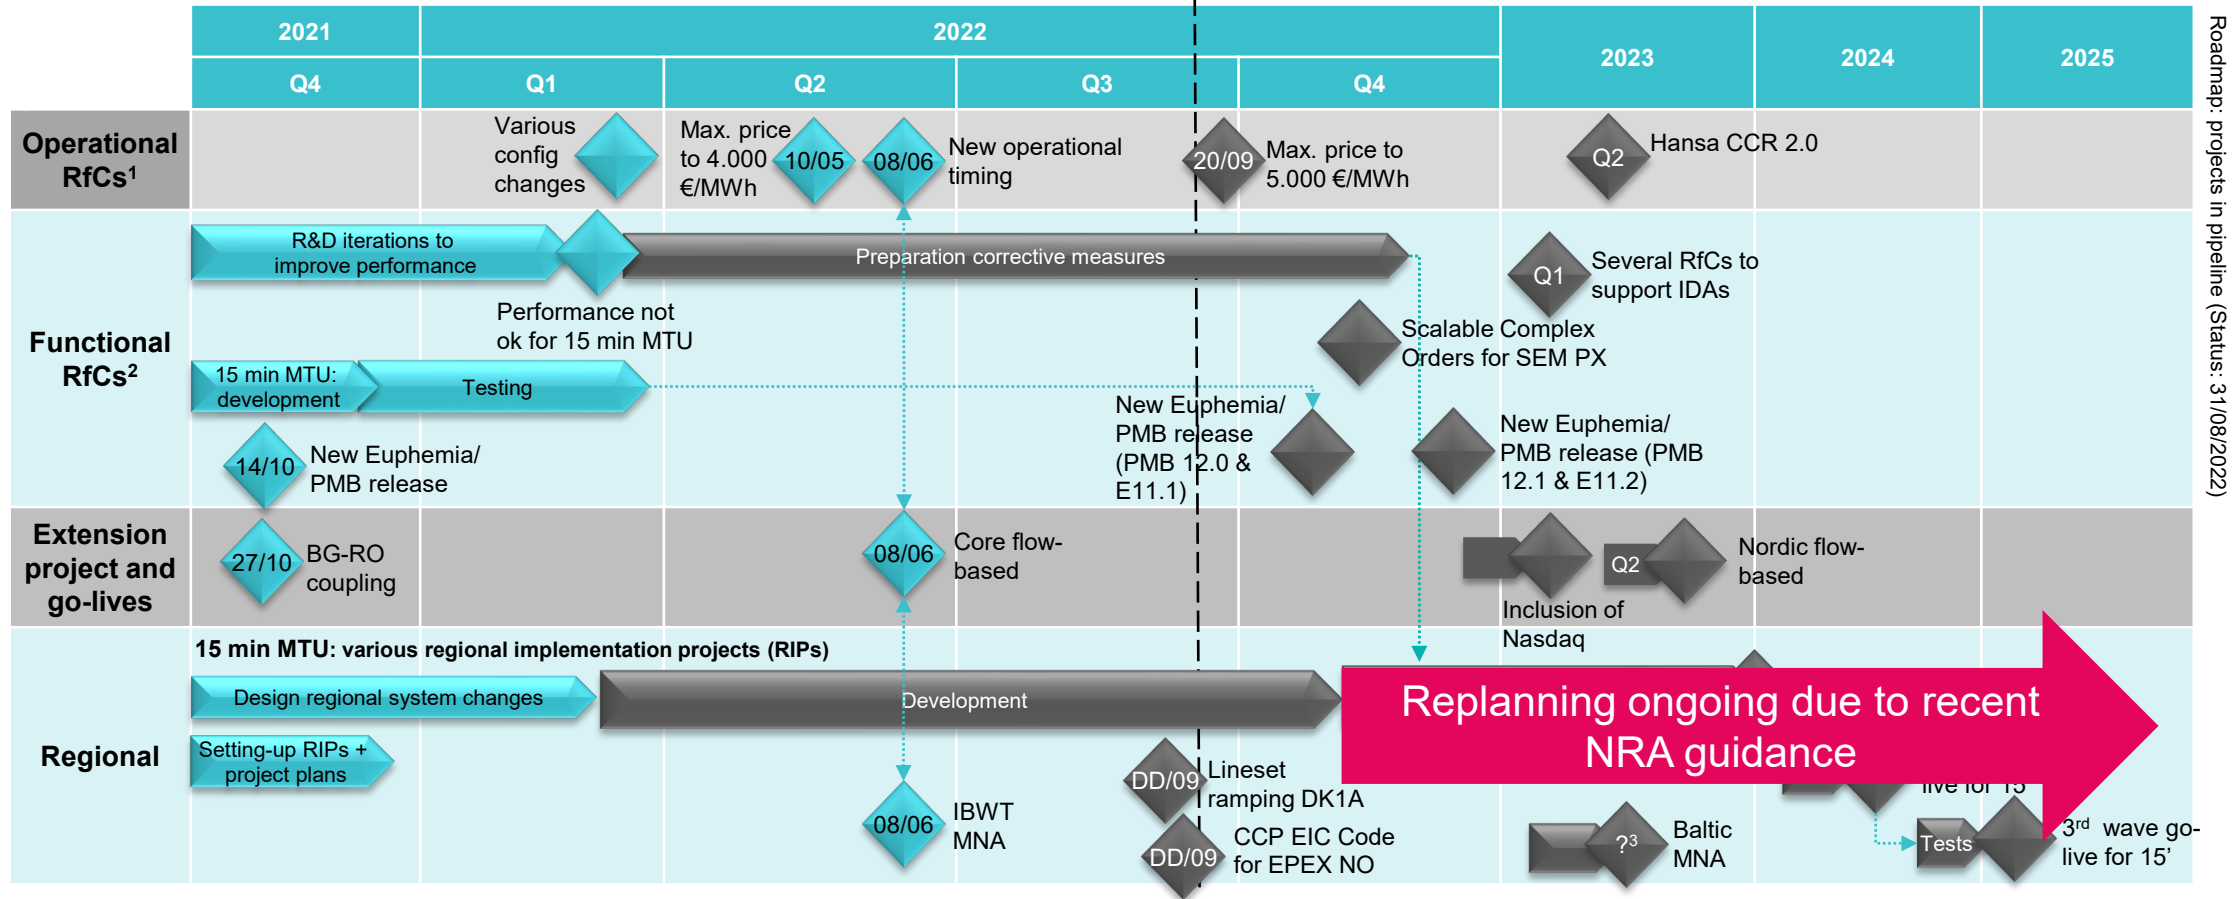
| | 2021 | 2022 | | | | 2023 | 2024 | 2025 |
|---|---|---|---|---|---|---|---|---|
| | Q4 | Q1 | Q2 | Q3 | Q4 | | | |

Roadmap: projects in pipeline (Status: 31/08/2022)

Operational RfCs¹

Various config changes

Max. price to 4.000 €/MWh

10/05

08/06

New operational timing

20/09

Max. price to 5.000 €/MWh

Q2

Hansa CCR 2.0

Functional RfCs²

R&D iterations to improve performance

Preparation corrective measures

Performance not ok for 15 min MTU

Q1

Several RfCs to support IDAs

Scalable Complex Orders for SEM PX

15 min MTU: development

Testing

New Euphemia/ PMB release (PMB 12.0 & E11.1)

New Euphemia/ PMB release (PMB 12.1 & E11.2)

14/10

New Euphemia/ PMB release

Extension project and go-lives

27/10

BG-RO coupling

08/06

Core flow-based

Inclusion of Nasdaq

Q2

Nordic flow-based

Regional

15 min MTU: various regional implementation projects (RIPs)

Design regional system changes

Development

Replanning ongoing due to recent NRA guidance

Setting-up RIPs + project plans

DD/09

Lineset ramping DK1A

08/06

IBWT MNA

DD/09

CCP EIC Code for EPEX NO

?³

Baltic MNA

live for 15

Tests

3$^{rd}$ wave go-live for 15’